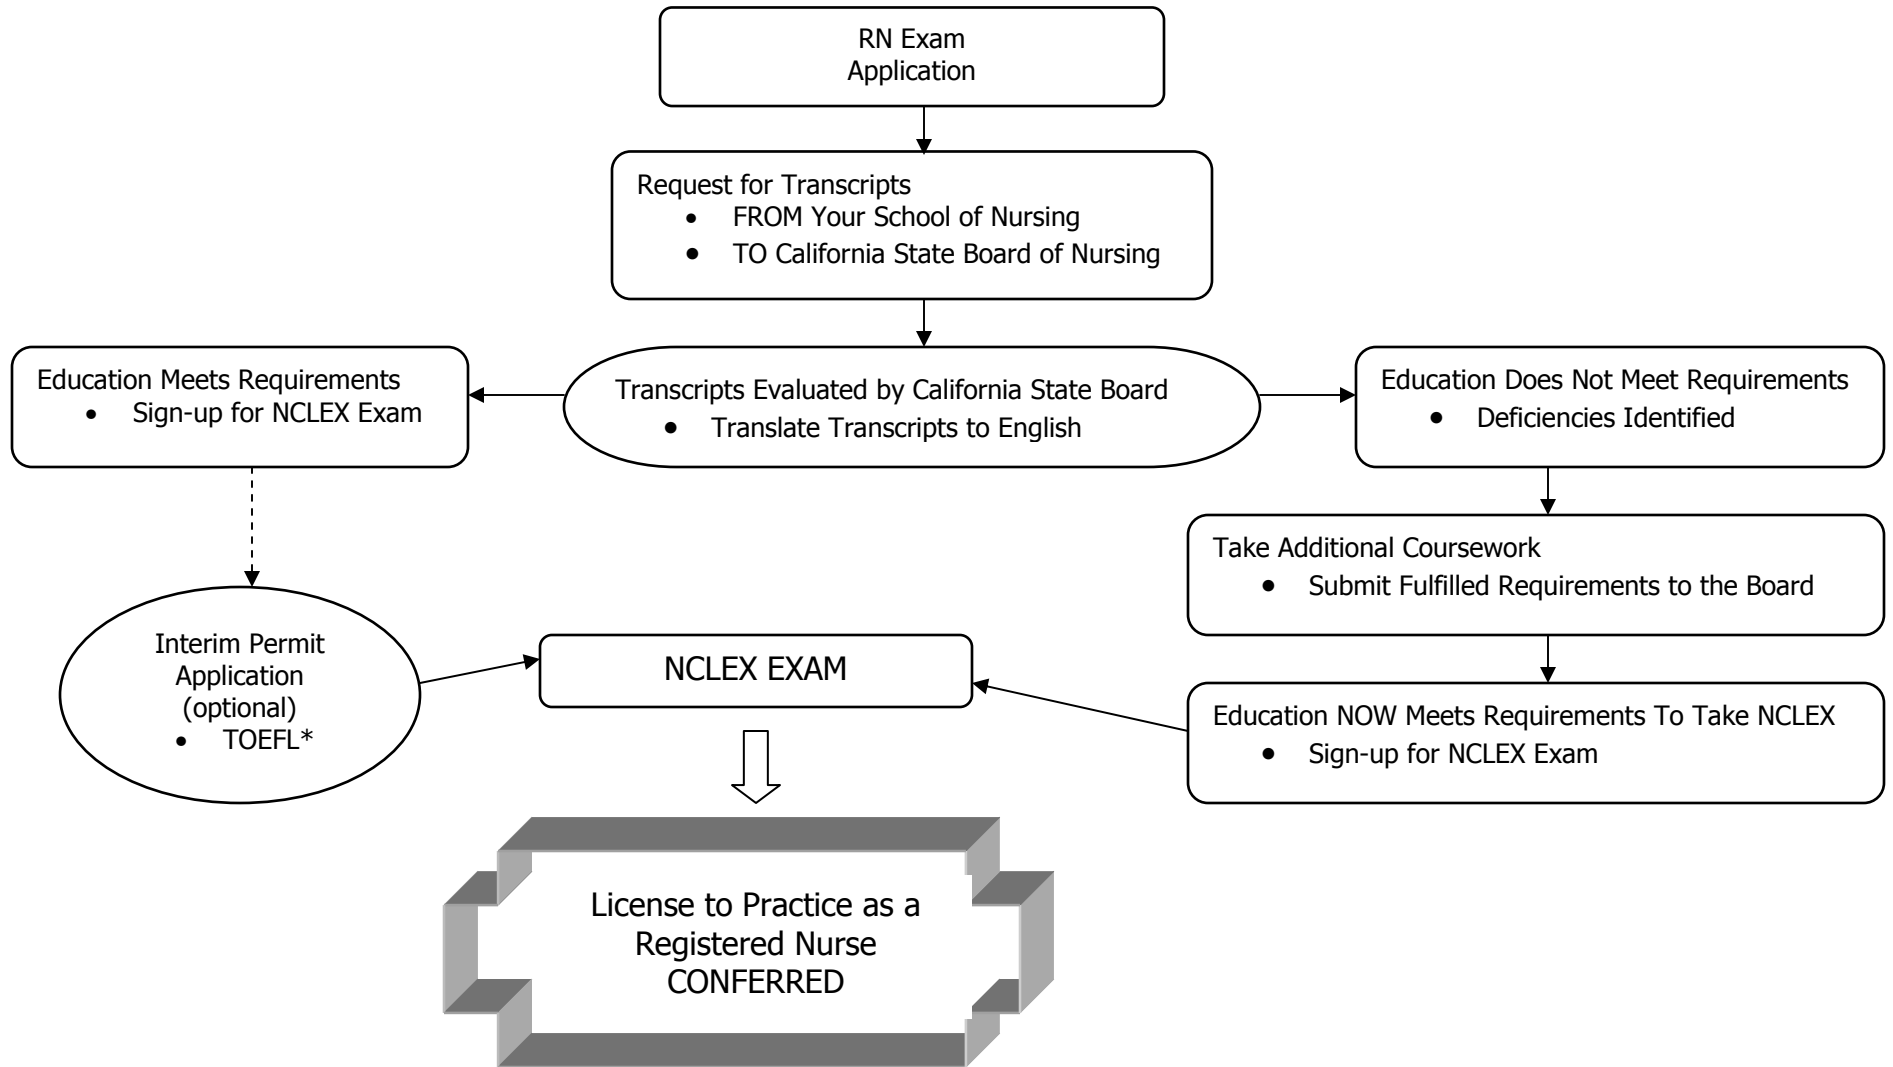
RN Exam Application

Request for Transcripts
- FROM Your School of Nursing
- TO California State Board of Nursing

Education Meets Requirements
- Sign-up for NCLEX Exam

Transcripts Evaluated by California State Board
- Translate Transcripts to English

Education Does Not Meet Requirements
- Deficiencies Identified

Take Additional Coursework
- Submit Fulfilled Requirements to the Board

Interim Permit Application (optional)
- TOEFL*

NCLEX EXAM

Education NOW Meets Requirements To Take NCLEX
- Sign-up for NCLEX Exam

License to Practice as a Registered Nurse CONFERRED